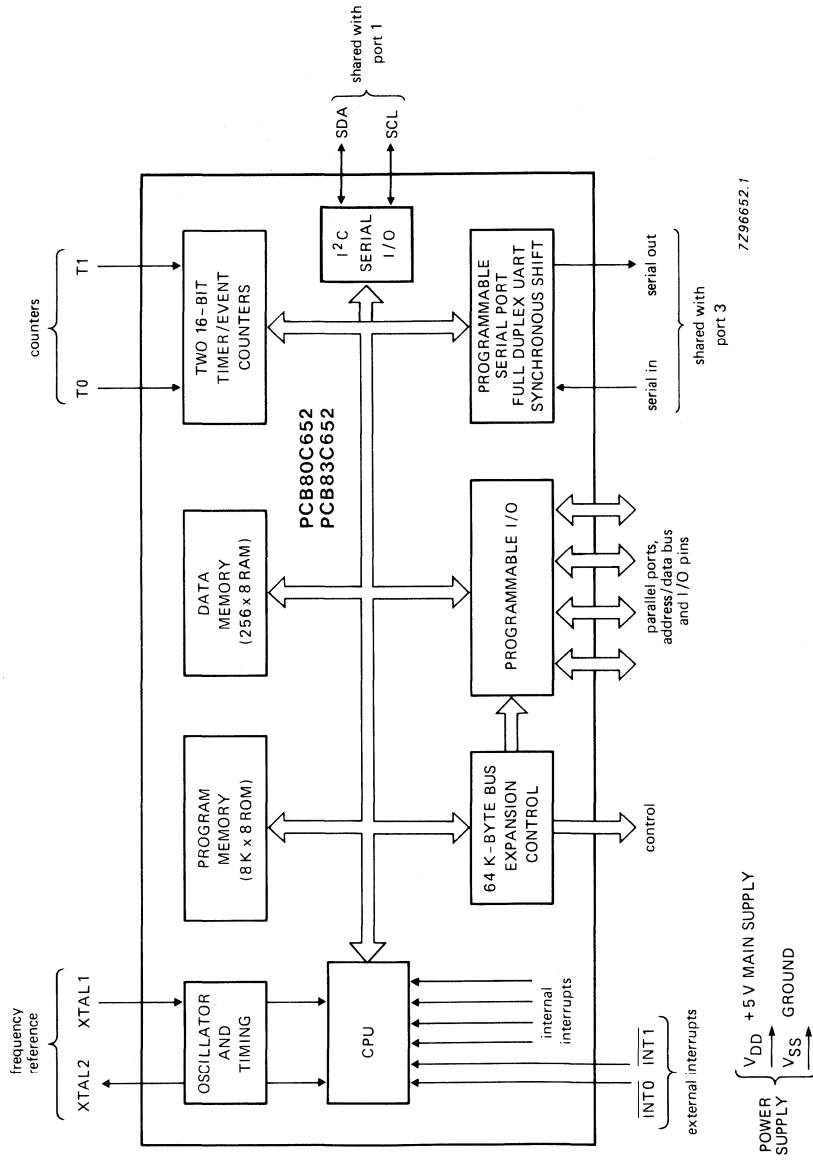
shared with port 1

SDA

SCL

counters

T0

T1

TWO 16-BIT TIMER/EVENT COUNTERS

$I^2C$ SERIAL I/O

PROGRAMMABLE SERIAL PORT FULL DUPLEX UART SYNCHRONOUS SHIFT

serial in

serial out

shared with port 3

7Z96652.1

PCB80C652
PCB83C652

DATA MEMORY (256 x 8 RAM)

PROGRAMMABLE I/O

parallel ports, address/data bus and I/O pins

PROGRAM MEMORY (8 K x 8 ROM)

64 K-BYTE BUS EXPANSION CONTROL

control

frequency reference

XTAL2

XTAL1

OSCILLATOR AND TIMING

CPU

internal interrupts

$\overline{INT0}$ $\overline{INT1}$

external interrupts

POWER SUPPLY

$V_{DD}$ +5 V MAIN SUPPLY

$V_{SS}$ GROUND